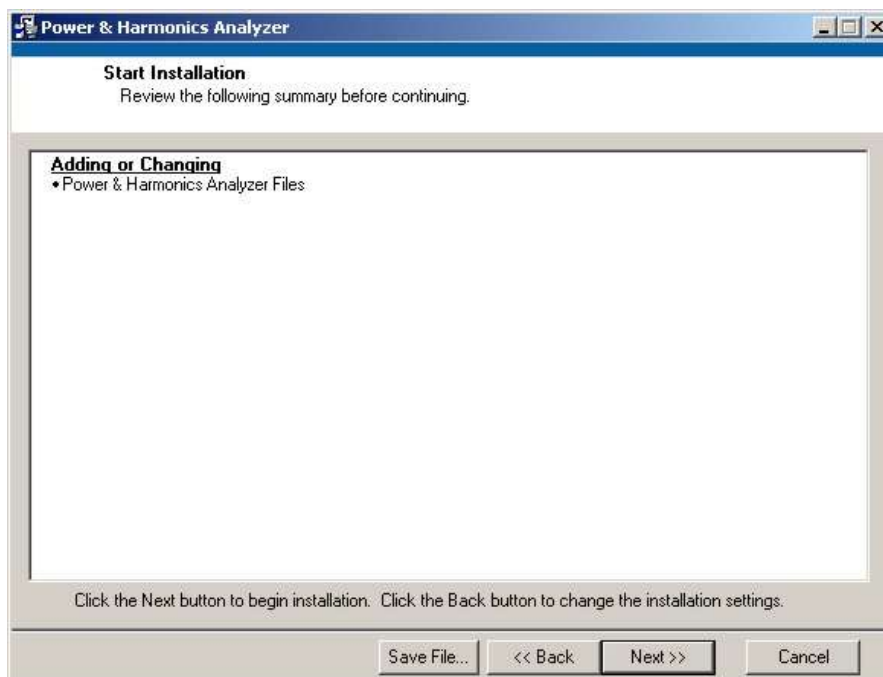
Power & Harmonics Analyzer

Start Installation
Review the following summary before continuing.

Adding or Changing
• Power & Harmonics Analyzer Files

Click the Next button to begin installation. Click the Back button to change the installation settings.

Save File... << Back Next >> Cancel